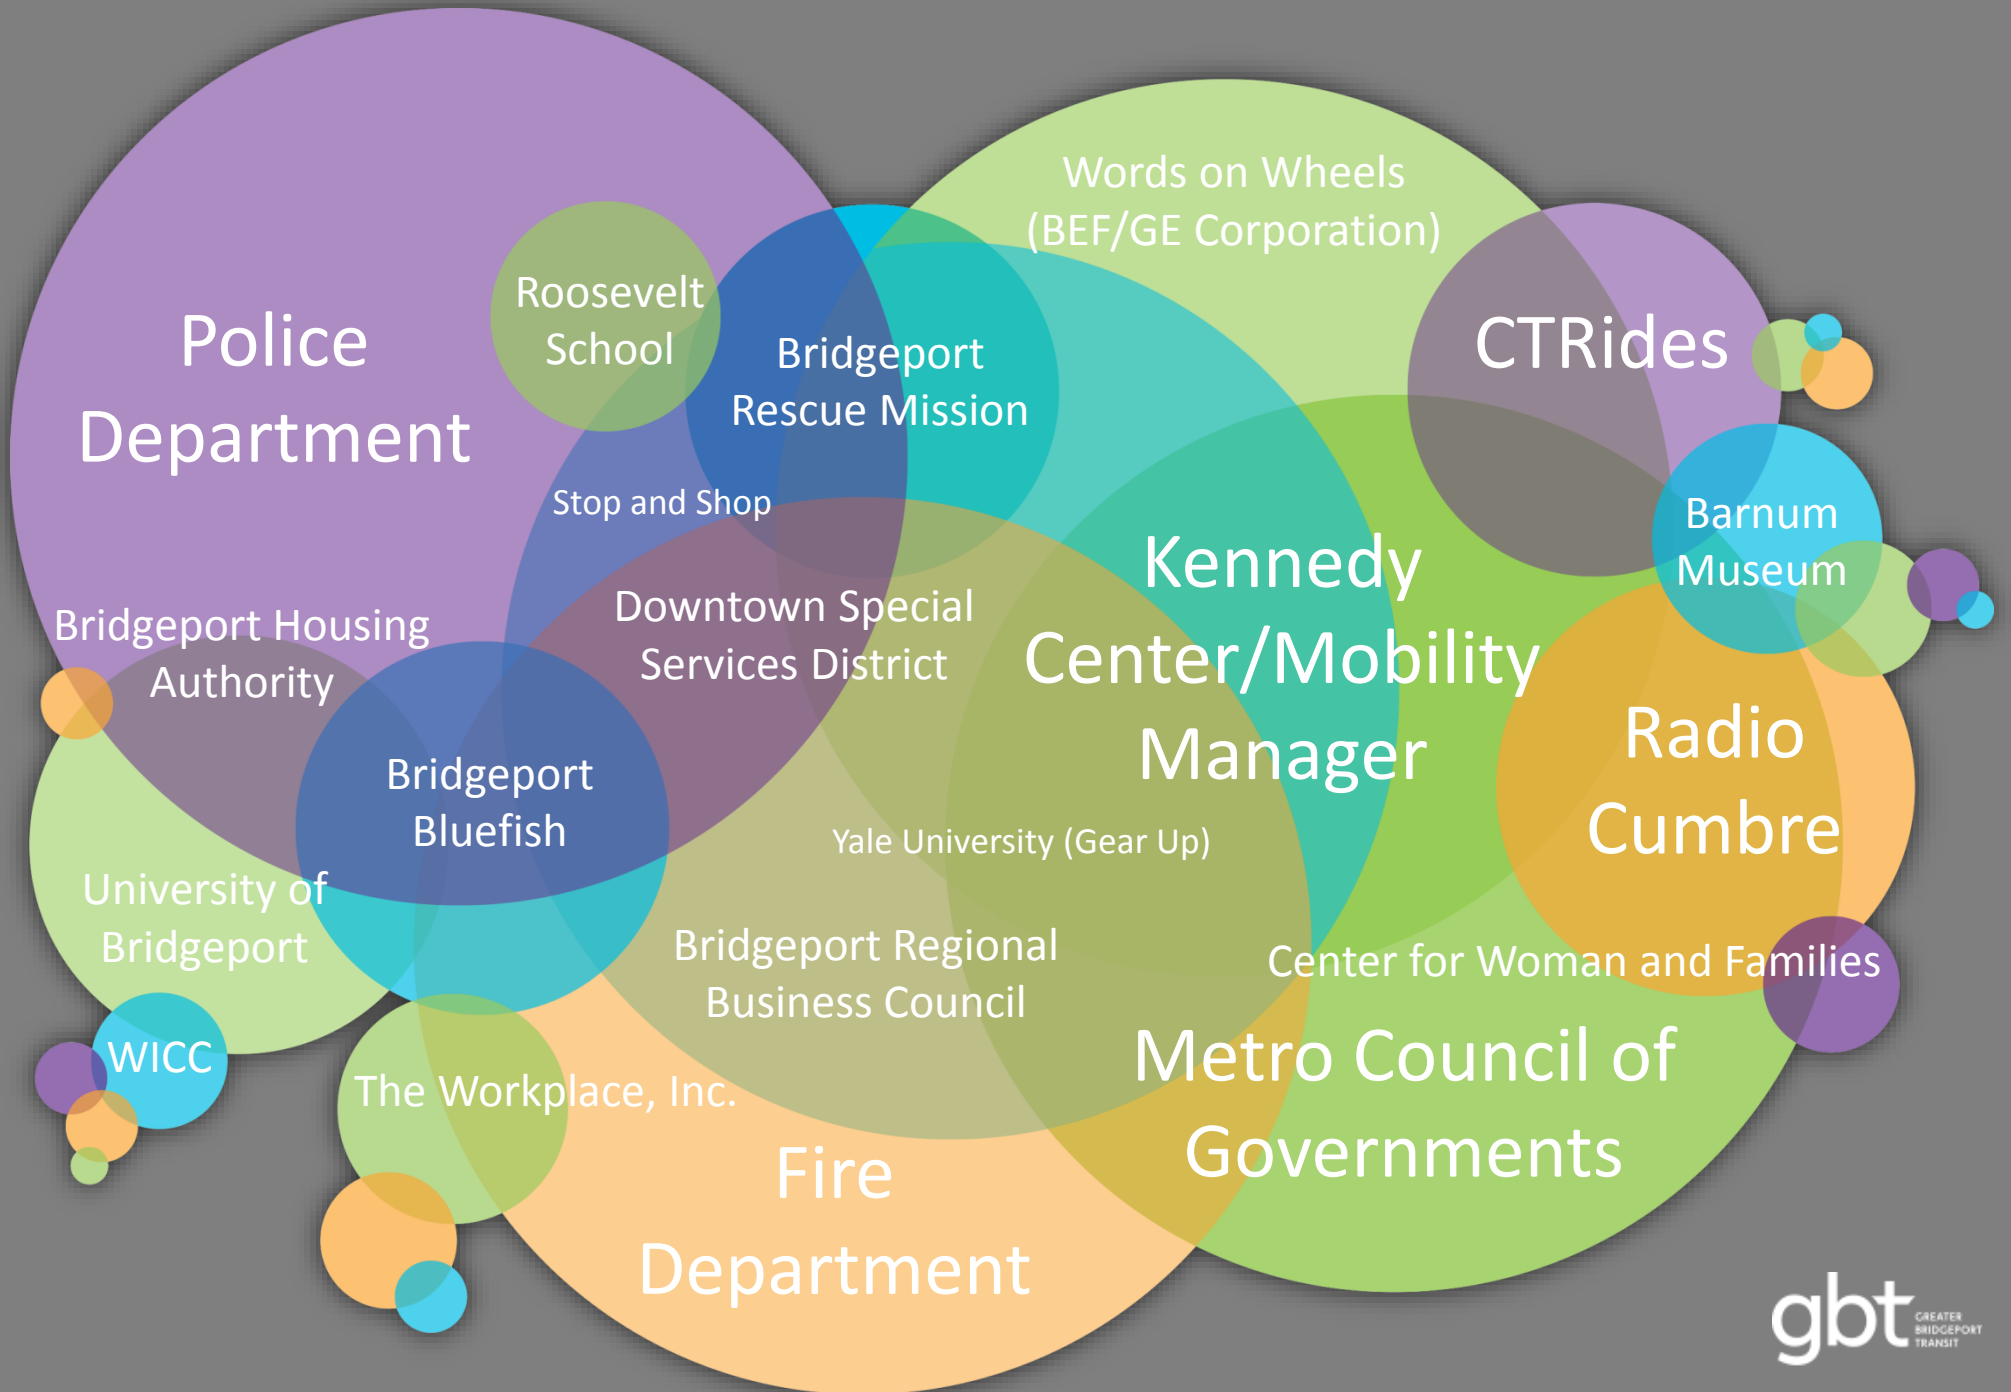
Police Department

Roosevelt School

Bridgeport Rescue Mission

Words on Wheels (BEF/GE Corporation)

CTRides

Stop and Shop

Downtown Special Services District

Kennedy Center/Mobility Manager

Barnum Museum

Bridgeport Housing Authority

Bridgeport Bluefish

Radio Cumbre

Yale University (Gear Up)

University of Bridgeport

Bridgeport Regional Business Council

Center for Woman and Families

WICC

The Workplace, Inc.

Metro Council of Governments

Fire Department

gbt GREATER BRIDGEPORT TRANSIT